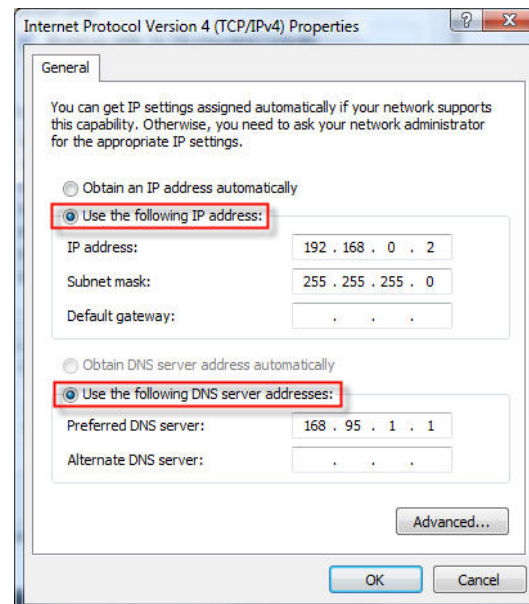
Internet Protocol Version 4 (TCP/IPv4) Properties

?

X

General

You can get IP settings assigned automatically if your network supports this capability. Otherwise, you need to ask your network administrator for the appropriate IP settings.

Obtain an IP address automatically

Use the following IP address:

IP address: 192 . 168 . 0 . 2

Subnet mask: 255 . 255 . 255 . 0

Default gateway: . . .

Obtain DNS server address automatically

Use the following DNS server addresses:

Preferred DNS server: 168 . 95 . 1 . 1

Alternate DNS server: . . .

Advanced...

OK

Cancel